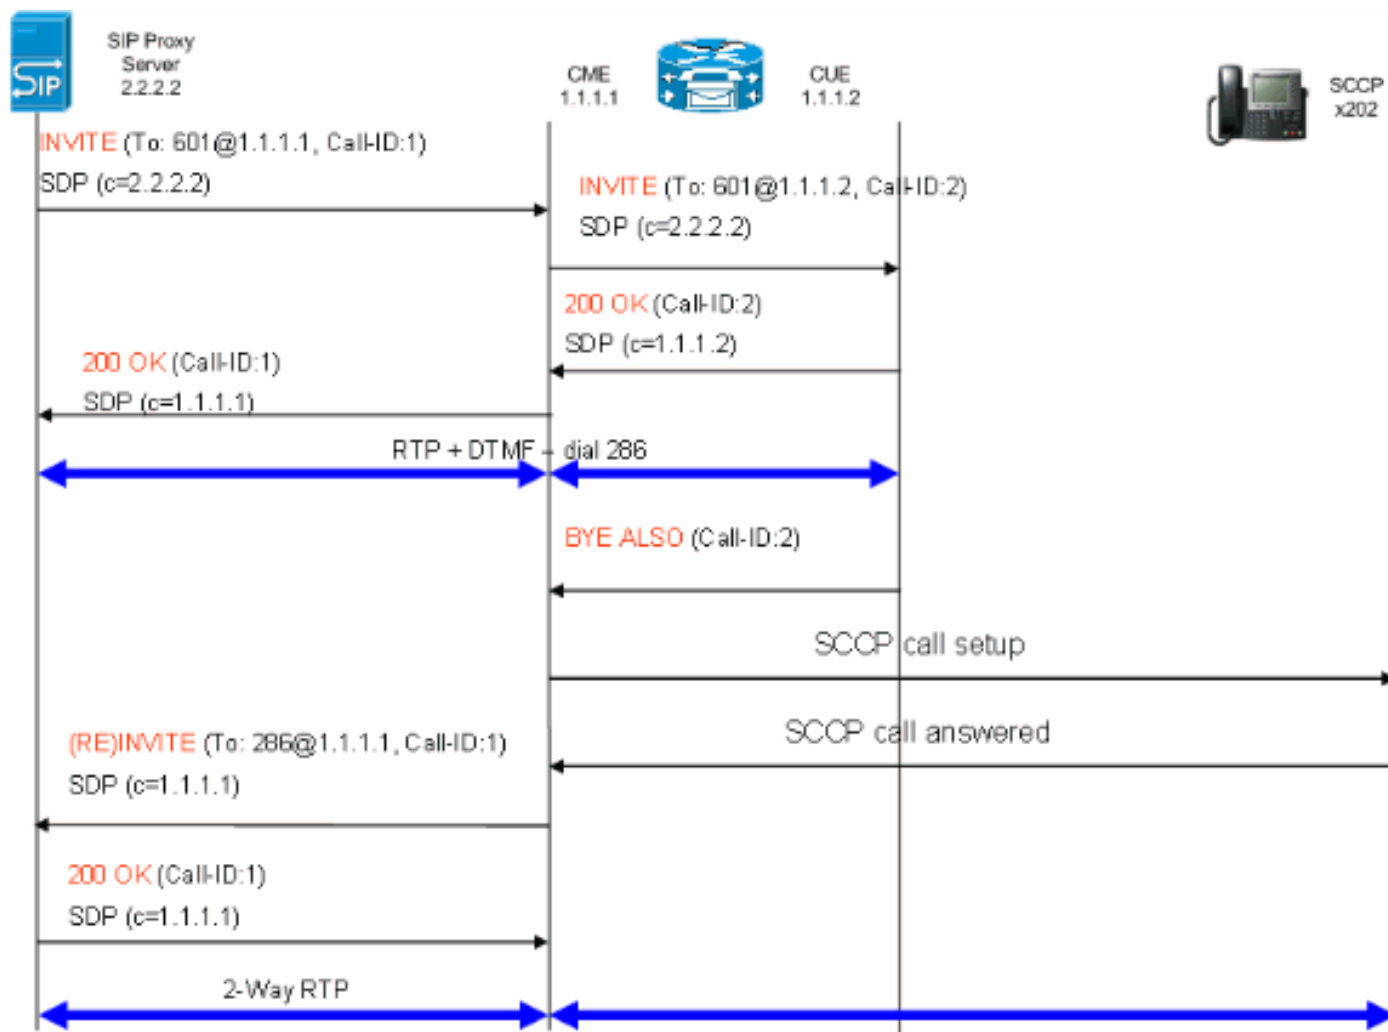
SIP

SIP Proxy Server 2.2.2.2

CME 1.1.1.1

CUE 1.1.1.2

SCCP x202

INVITE (To: 601@1.1.1.1, Call-ID:1)
SDP (c=2.2.2.2)

INVITE (To: 601@1.1.1.2, Call-ID:2)
SDP (c=2.2.2.2)

200 OK (Call-ID:2)
SDP (c=1.1.1.2)

200 OK (Call-ID:1)
SDP (c=1.1.1.1)

RTP + DTMF – dial 286

BYE ALSO (Call-ID:2)

SCCP call setup

SCCP call answered

(RE)INVITE (To: 286@1.1.1.1, Call-ID:1)
SDP (c=1.1.1.1)

200 OK (Call-ID:1)
SDP (c=1.1.1.1)

2-Way RTP